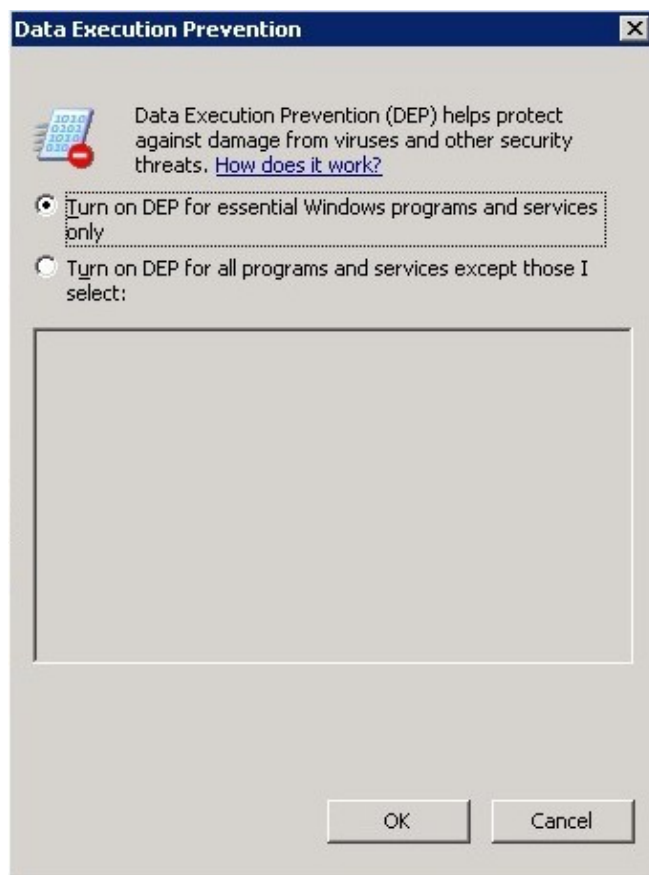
Data Execution Prevention

Data Execution Prevention (DEP) helps protect against damage from viruses and other security threats. How does it work?

Turn on DEP for essential Windows programs and services only

Turn on DEP for all programs and services except those I select:

OK

Cancel